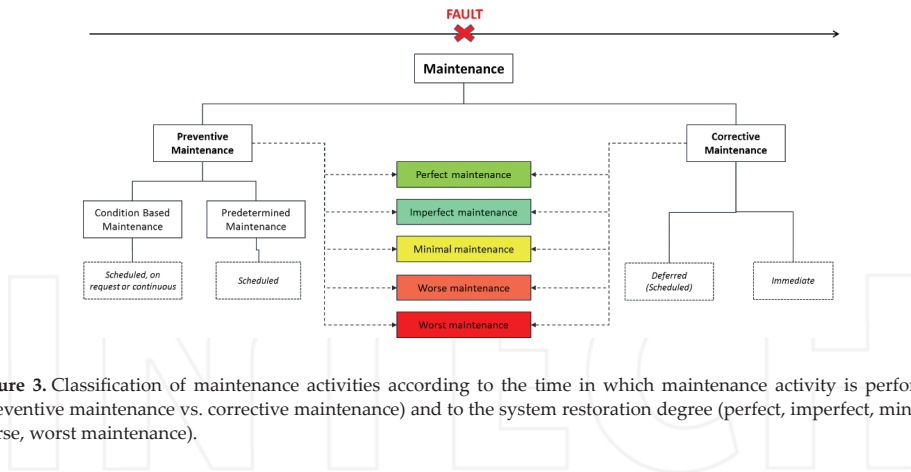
FAULT

Maintenance

Preventive Maintenance

Corrective Maintenance

Condition Based Maintenance

Predetermined Maintenance

Scheduled, on request or continuous

Scheduled

Perfect maintenance

Imperfect maintenance

Minimal maintenance

Worse maintenance

Worst maintenance

Deferred (Scheduled)

Immediate

ure 3. Classification of maintenance activities according to the time in which maintenance activity is perfor eventive maintenance vs. corrective maintenance) and to the system restoration degree (perfect, imperfect, min rse, worst maintenance).